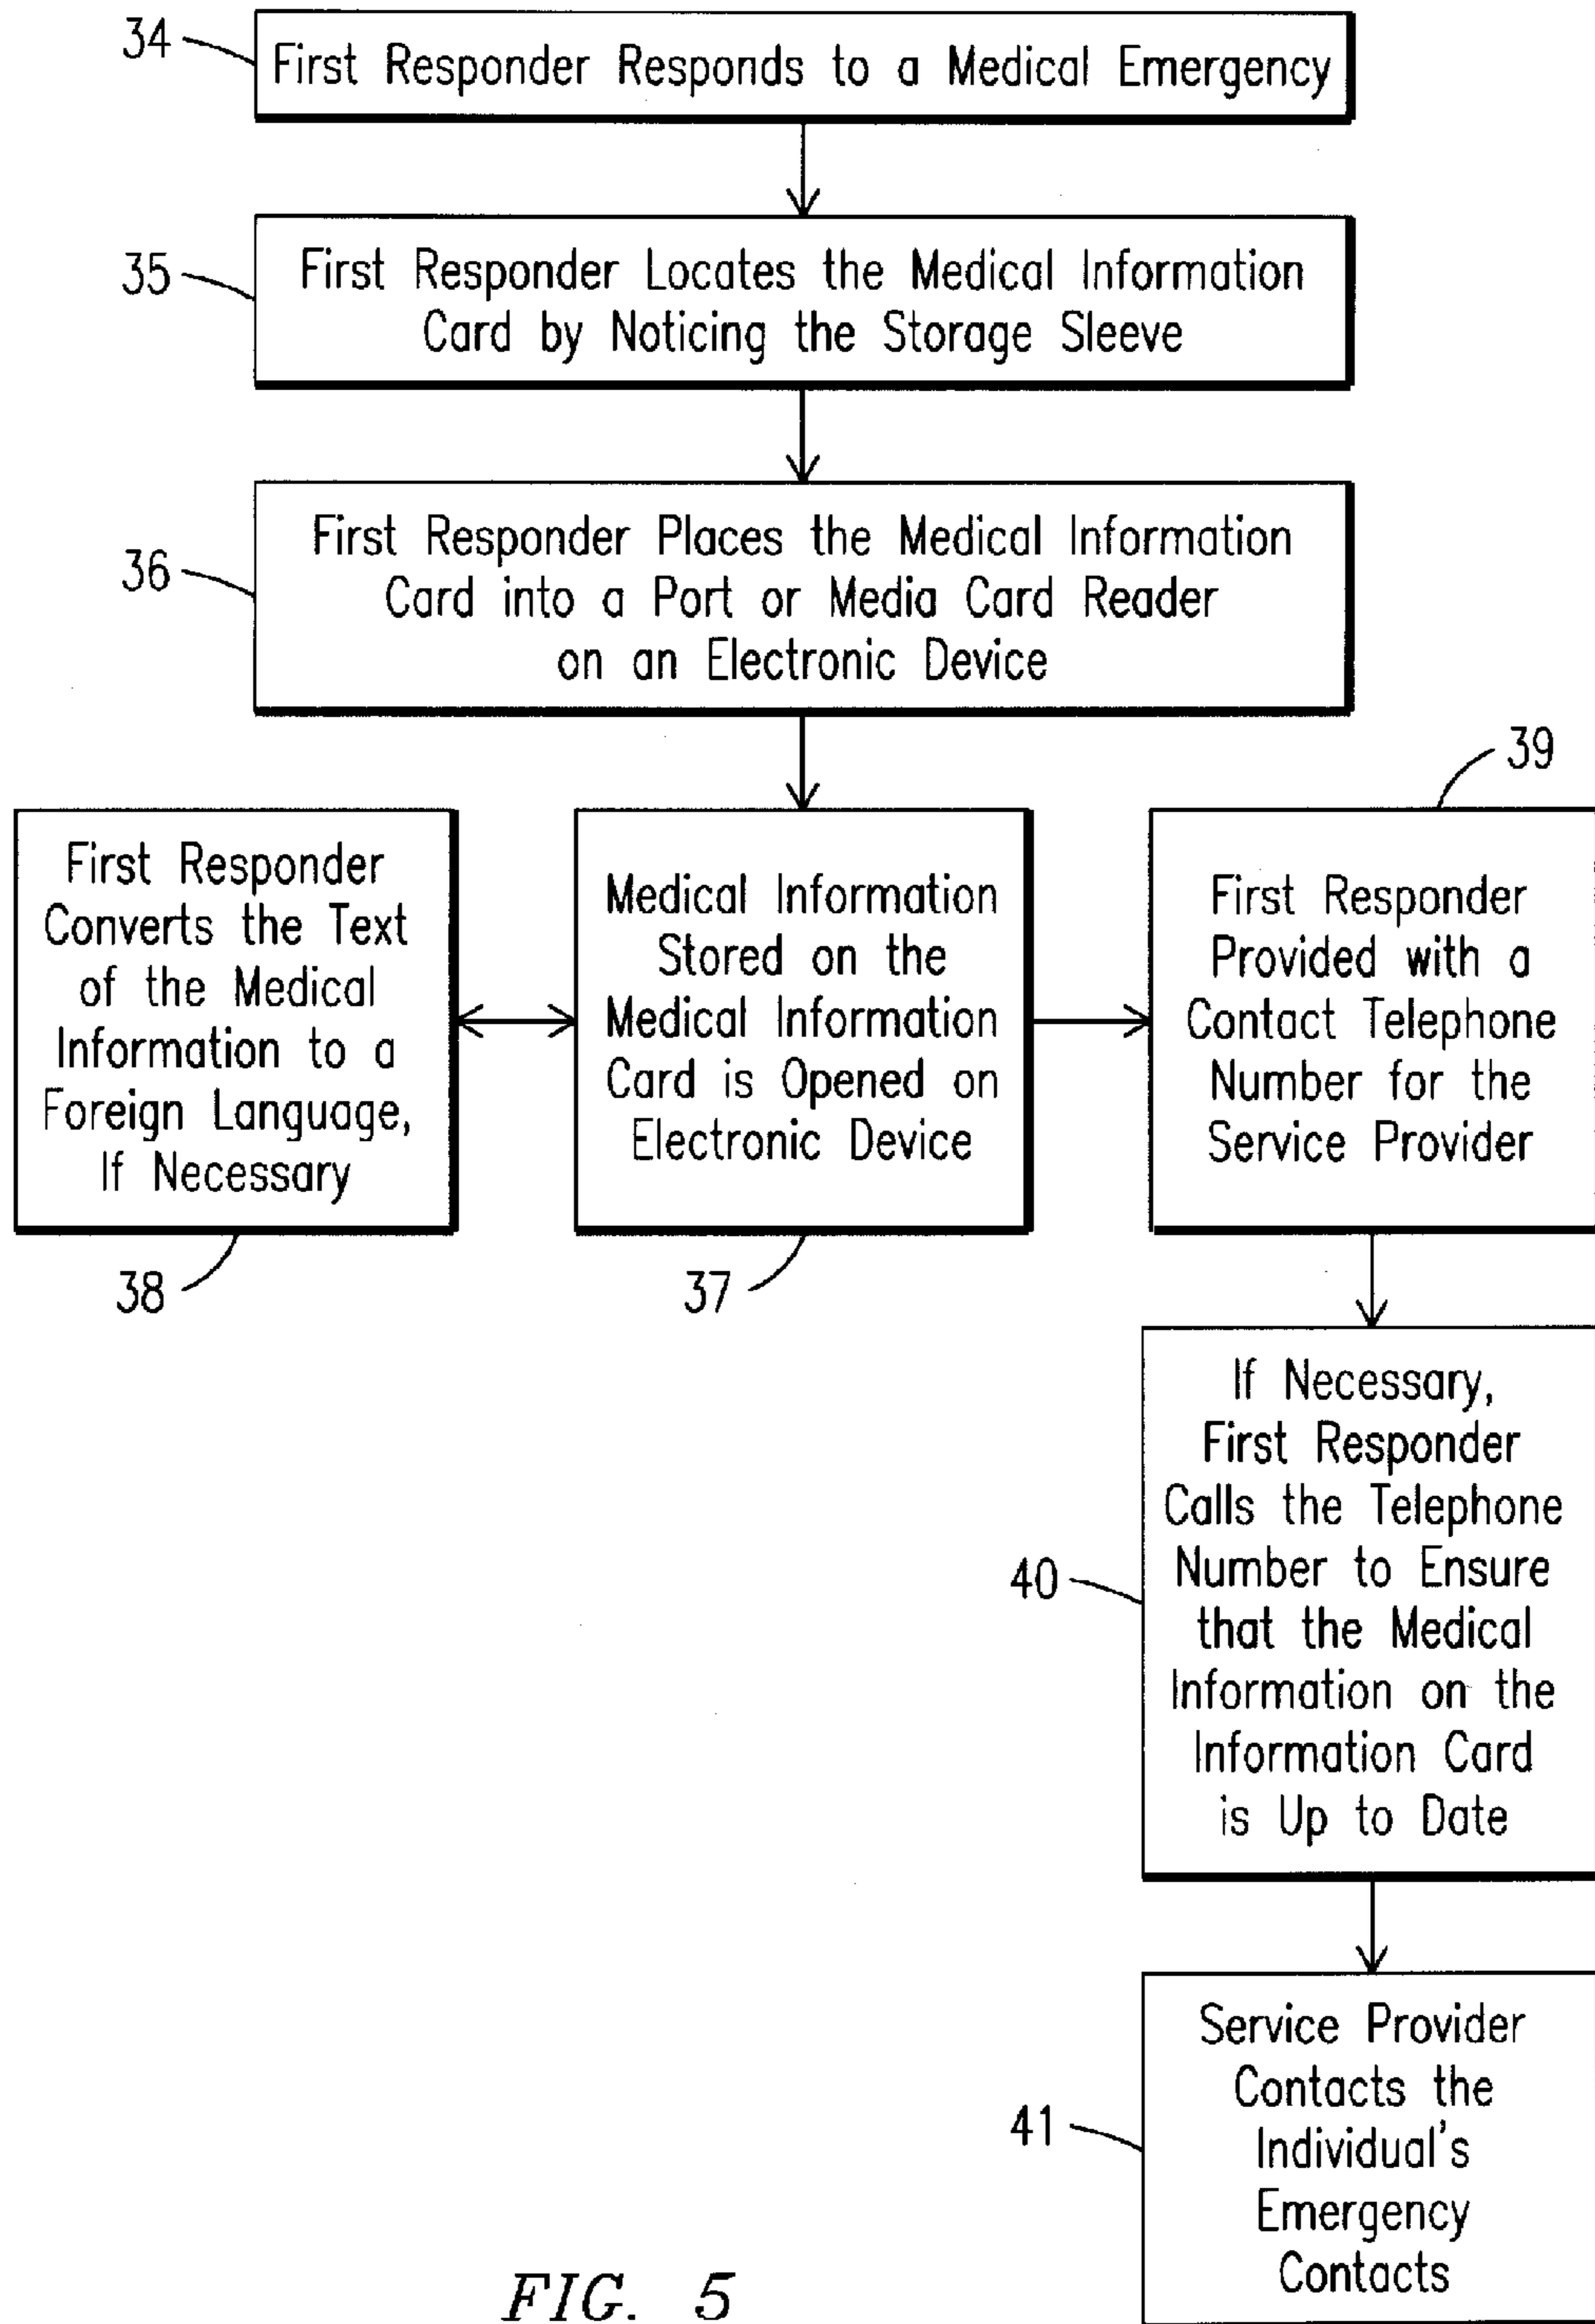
34
First Responder Responds to a Medical Emergency

35
First Responder Locates the Medical Information Card by Noticing the Storage Sleeve

36
First Responder Places the Medical Information Card into a Port or Media Card Reader on an Electronic Device

First Responder Converts the Text of the Medical Information to a Foreign Language, If Necessary

38

Medical Information Stored on the Medical Information Card is Opened on Electronic Device

37

39
First Responder Provided with a Contact Telephone Number for the Service Provider

40
If Necessary, First Responder Calls the Telephone Number to Ensure that the Medical Information on the Information Card is Up to Date

41
Service Provider Contacts the Individual's Emergency Contacts

FIG. 5